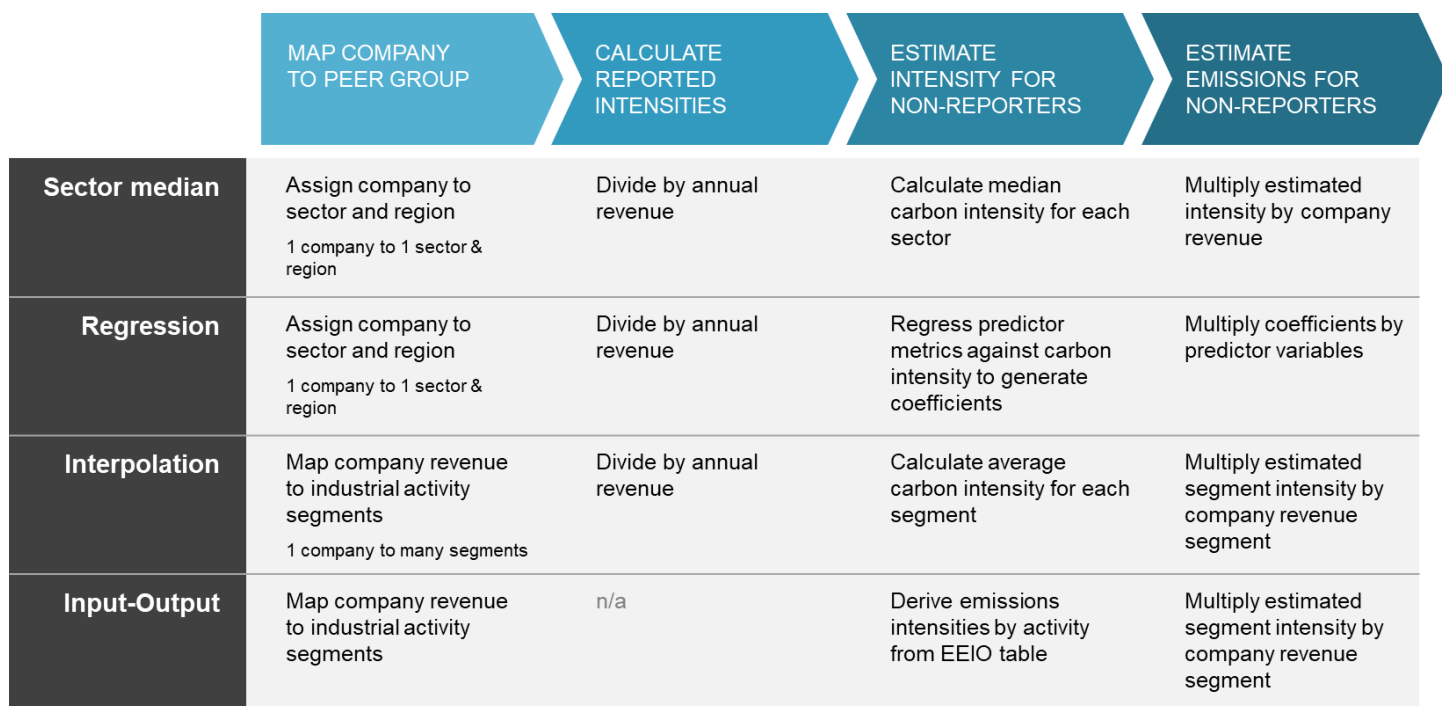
| | MAP COMPANY TO PEER GROUP | CALCULATE REPORTED INTENSITIES | ESTIMATE INTENSITY FOR NON-REPORTERS | ESTIMATE EMISSIONS FOR NON-REPORTERS |
|---|---|---|---|---|
| Sector median | Assign company to sector and region<br>1 company to 1 sector & region | Divide by annual revenue | Calculate median carbon intensity for each sector | Multiply estimated intensity by company revenue |
| Regression | Assign company to sector and region<br>1 company to 1 sector & region | Divide by annual revenue | Regress predictor metrics against carbon intensity to generate coefficients | Multiply coefficients by predictor variables |
| Interpolation | Map company revenue to industrial activity segments<br>1 company to many segments | Divide by annual revenue | Calculate average carbon intensity for each segment | Multiply estimated segment intensity by company revenue segment |
| Input-Output | Map company revenue to industrial activity segments | n/a | Derive emissions intensities by activity from EEIO table | Multiply estimated segment intensity by company revenue segment |